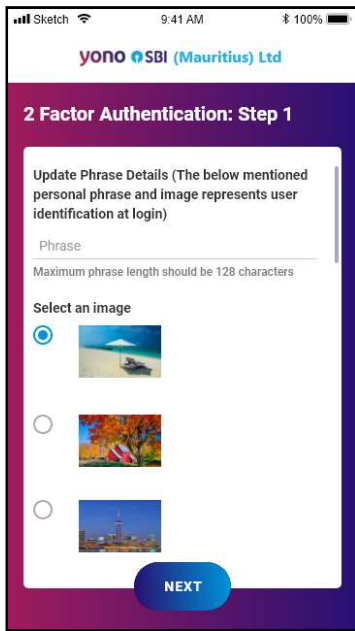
Sketch 9:41 AM 100%

yono SBI (Mauritius) Ltd

2 Factor Authentication: Step 1

Update Phrase Details (The below mentioned personal phrase and image represents user identification at login)

Phrase

Maximum phrase length should be 128 characters

Select an image

NEXT